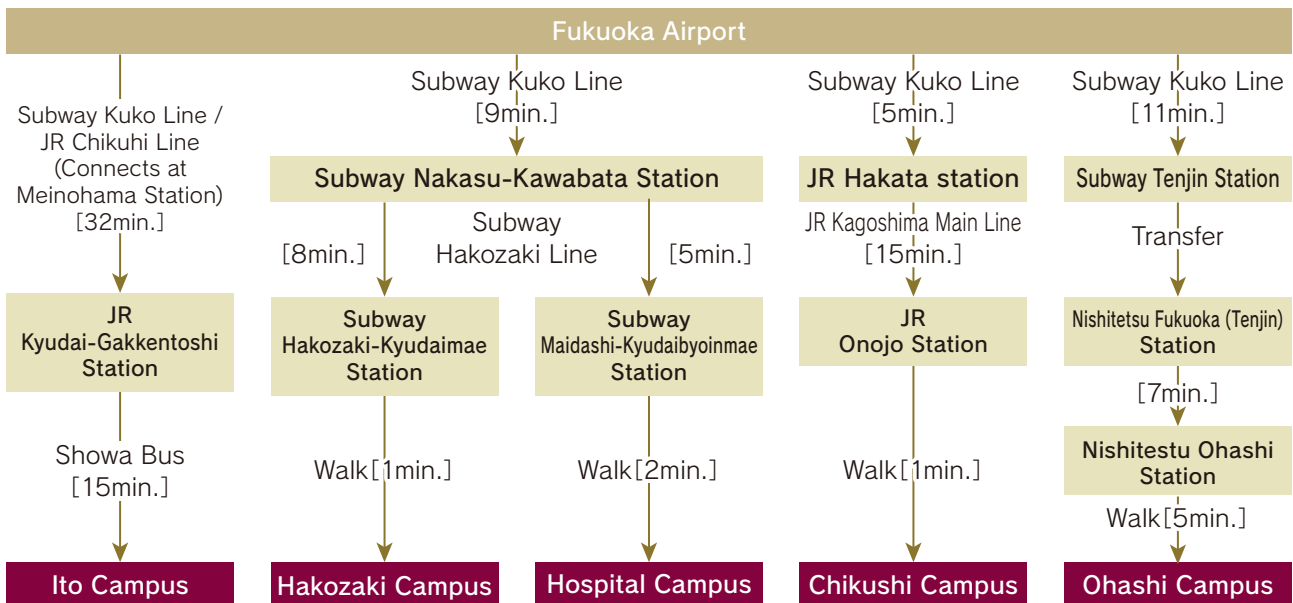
Fukuoka Airport

Subway Kuko Line / JR Chikuhi Line (Connects at Meinohama Station) [32min.]

JR Kyudai-Gakkentoshi Station

Showa Bus [15min.]

Ito Campus

Subway Kuko Line [9min.]

Subway Nakasu-Kawabata Station

[8min.]

Subway Hakozaki Line

[5min.]

Subway Hakozaki-Kyudaimae Station

Walk [1min.]

Hakozaki Campus

Subway Maidashi-Kyudaibyoinmae Station

Walk [2min.]

Hospital Campus

Subway Kuko Line [5min.]

JR Hakata station

JR Kagoshima Main Line [15min.]

JR Onojo Station

Walk [1min.]

Chikushi Campus

Subway Kuko Line [11min.]

Subway Tenjin Station

Transfer

Nishitetsu Fukuoka (Tenjin) Station

[7min.]

Nishitestu Ohashi Station

Walk [5min.]

Ohashi Campus